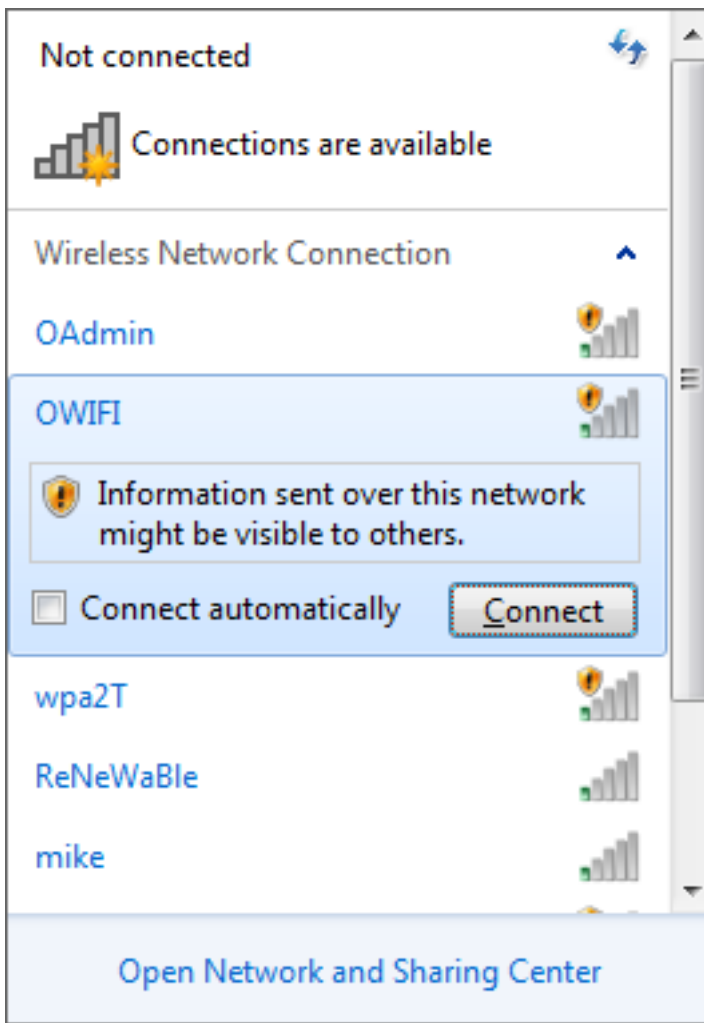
Not connected

Connections are available

Wireless Network Connection

OAdmin

OWIFI

Information sent over this network might be visible to others.

Connect automatically

Connect

wpa2T

ReNeWaBle

mike

Open Network and Sharing Center